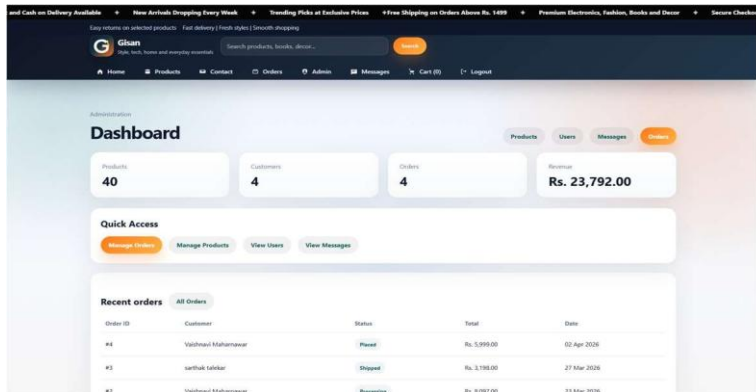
and Cash on Delivery Available + New Arrivals Dropping Every Week + Trending Picks at Exclusive Prices +Free Shipping on Orders Above Rs. 1499 + Premium Electronics, Fashion, Books and Decor + Secure Checkout

Easy returns on selected products Fast delivery | Fresh styles | Smooth shopping

G Gisan
Style, tech, home and everyday essentials

Search products, books, decor...

Search

Home Products Contact Orders Admin Messages Cart (0) Logout

Administration

Dashboard

Products Users Messages Orders

Products
40

Customers
4

Orders
4

Revenue
Rs. 23,792.00

Quick Access

Manage Orders Manage Products View Users View Messages

Recent orders All Orders

| Order ID | Customer | Status | Total | Date |
|---|---|---|---|---|
| #4 | Vaishnavi Maharnawar | Placed | Rs. 5,999.00 | 02 Apr 2026 |
| #3 | sarthak talekar | Shipped | Rs. 3,198.00 | 27 Mar 2026 |
| #2 | Vaishnavi Maharnawar | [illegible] | Rs. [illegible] | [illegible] Mar 2026 |